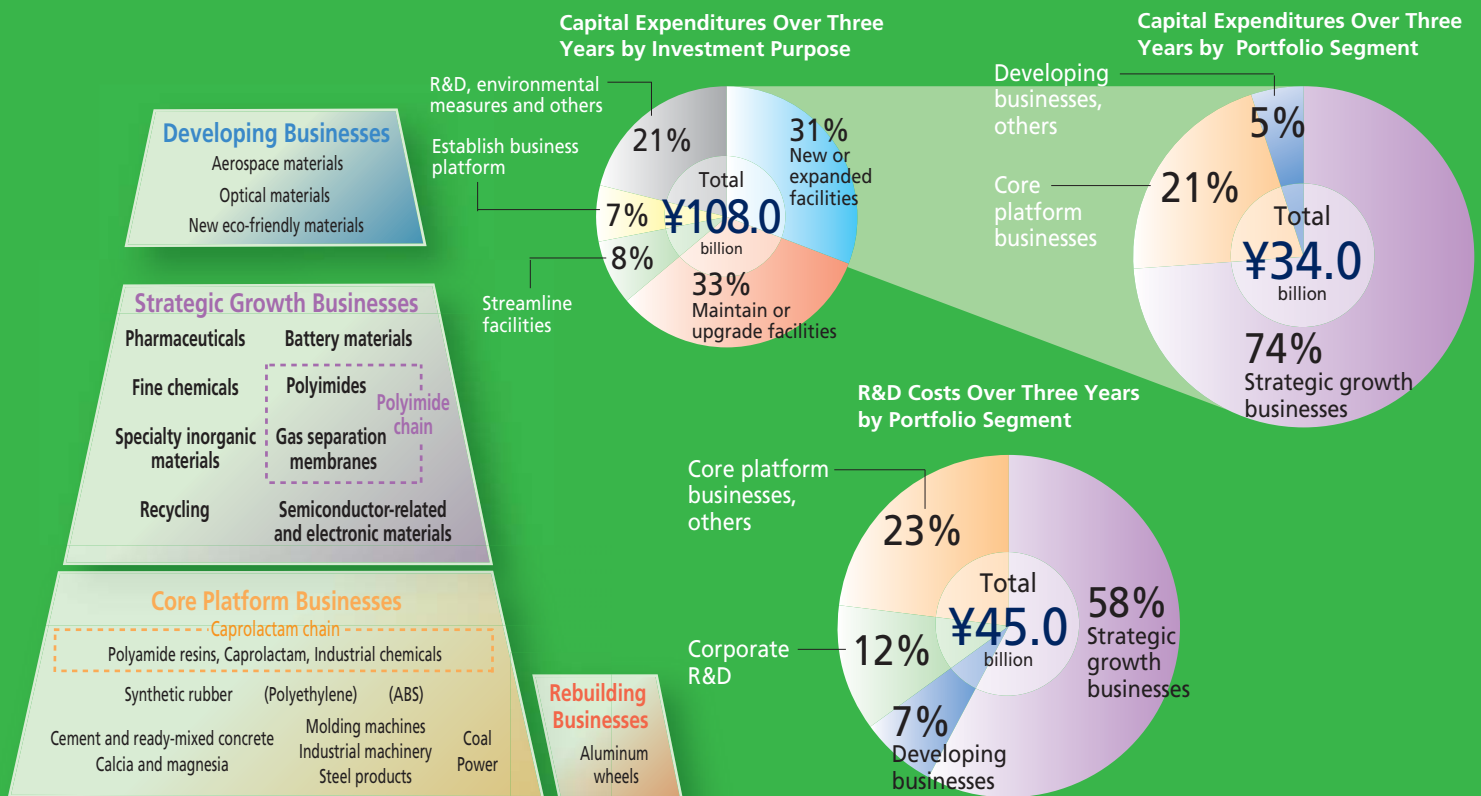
Developing Businesses
Aerospace materials
Optical materials
New eco-friendly materials

Strategic Growth Businesses
Pharmaceuticals
Battery materials
Fine chemicals
Polyimides
Polyimide chain
Specialty inorganic materials
Gas separation membranes
Recycling
Semiconductor-related and electronic materials

Core Platform Businesses
Caprolactam chain
Polyamide resins, Caprolactam, Industrial chemicals
Synthetic rubber (Polyethylene) (ABS)
Cement and ready-mixed concrete
Calcia and magnesia
Molding machines
Industrial machinery
Steel products
Coal
Power

Rebuilding Businesses
Aluminum wheels

Capital Expenditures Over Three Years by Investment Purpose
R&D, environmental measures and others
21%
Establish business platform
7%
8%
Streamline facilities
31%
New or expanded facilities
33%
Maintain or upgrade facilities
Total
¥108.0
billion

Capital Expenditures Over Three Years by Portfolio Segment
Developing businesses, others
5%
Core platform businesses
21%
Total
¥34.0
billion
74%
Strategic growth businesses

R&D Costs Over Three Years by Portfolio Segment
Core platform businesses, others
23%
Corporate R&D
12%
7%
Developing businesses
Total
¥45.0
billion
58%
Strategic growth businesses